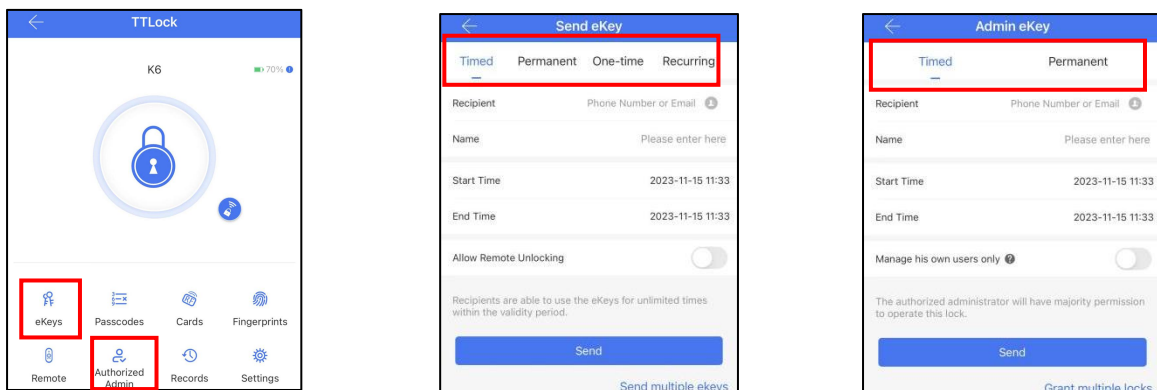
TTLock

K6

70%

eKeys
Passcodes
Cards
Fingerprints
Remote
Authorized Admin
Records
Settings

Send eKey

Timed Permanent One-time Recurring

Recipient Phone Number or Email

Name Please enter here

Start Time 2023-11-15 11:33

End Time 2023-11-15 11:33

Allow Remote Unlocking

Recipients are able to use the eKeys for unlimited times within the validity period.

Send

Send multiple ekeys

Admin eKey

Timed Permanent

Recipient Phone Number or Email

Name Please enter here

Start Time 2023-11-15 11:33

End Time 2023-11-15 11:33

Manage his own users only

The authorized administrator will have majority permission to operate this lock.

Send

Grant multiple locks